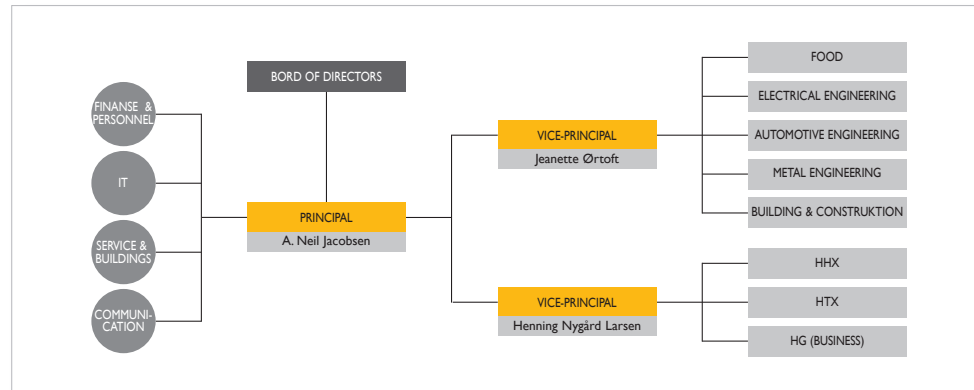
BORD OF DIRECTORS

FINANSE & PERSONNEL

IT

SERVICE & BUILDINGS

COMMUNI-CATION

PRINCIPAL
A. Neil Jacobsen

VICE-PRINCIPAL
Jeanette Ørtoft

VICE-PRINCIPAL
Henning Nygård Larsen

FOOD

ELECTRICAL ENGINEERING

AUTOMOTIVE ENGINEERING

METAL ENGINEERING

BUILDING & CONSTRUKTION

HHX

HTX

HG (BUSINESS)